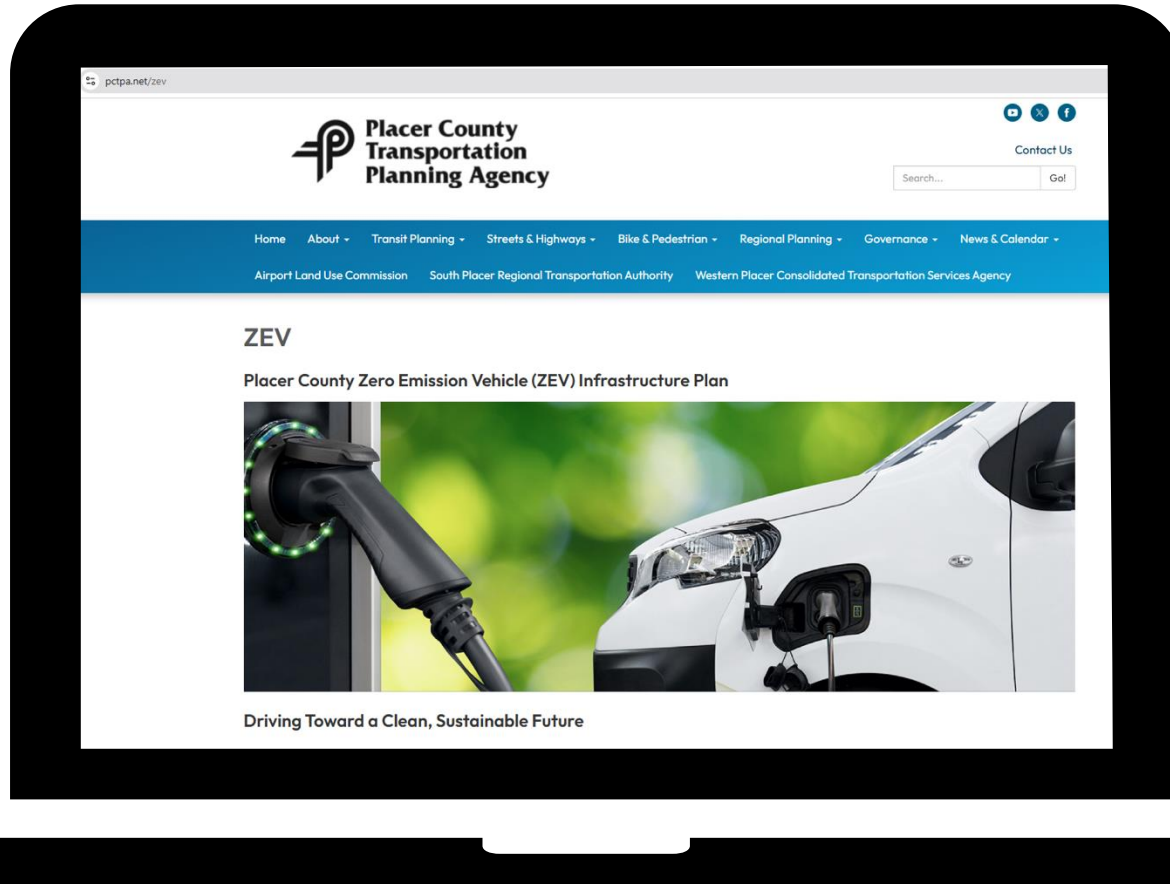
pctpa.net/zev

Placer County Transportation Planning Agency

Contact Us

Search... Go!

Home About ▾ Transit Planning ▾ Streets & Highways ▾ Bike & Pedestrian ▾ Regional Planning ▾ Governance ▾ News & Calendar ▾

Airport Land Use Commission South Placer Regional Transportation Authority Western Placer Consolidated Transportation Services Agency

ZEV

Placer County Zero Emission Vehicle (ZEV) Infrastructure Plan

Driving Toward a Clean, Sustainable Future